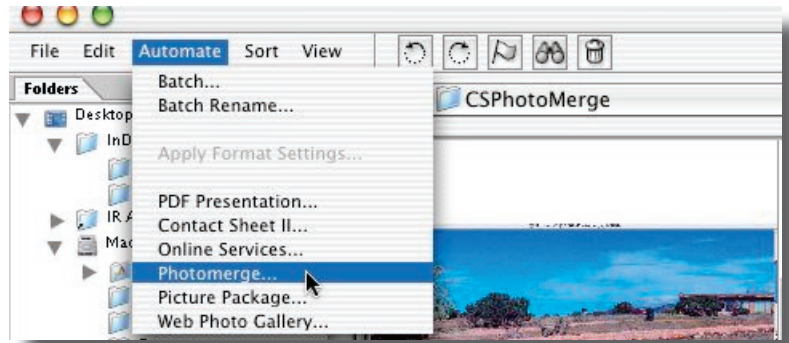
File Edit Automate Sort View

Folders

Desktop
InD
IR A
Mac

Batch...
Batch Rename...

Apply Format Settings...

PDF Presentation...
Contact Sheet II...
Online Services...
Photomerge...
Picture Package...
Web Photo Gallery...

CSPhotoMerge